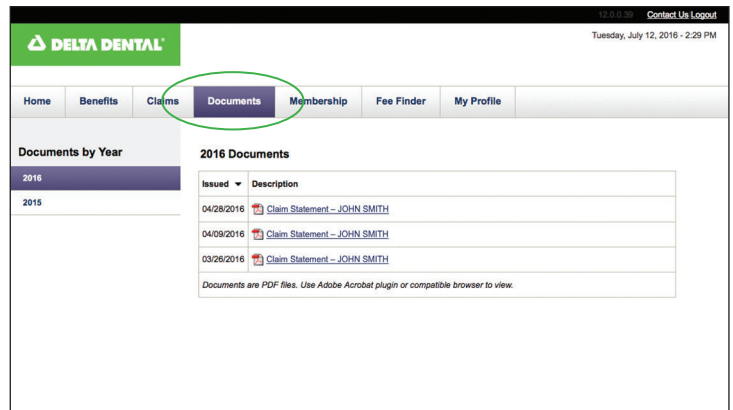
12.0.0.39 Contact Us Logout

DELTA DENTAL

Tuesday, July 12, 2016 - 2:29 PM

Home Benefits Claims Documents Membership Fee Finder My Profile

Documents by Year

2016

2015

2016 Documents

| Issued ▼ | Description |
|---|---|
| 04/28/2016 | Claim Statement – JOHN SMITH |
| 04/09/2016 | Claim Statement – JOHN SMITH |
| 03/26/2016 | Claim Statement – JOHN SMITH |

Documents are PDF files. Use Adobe Acrobat plugin or compatible browser to view.